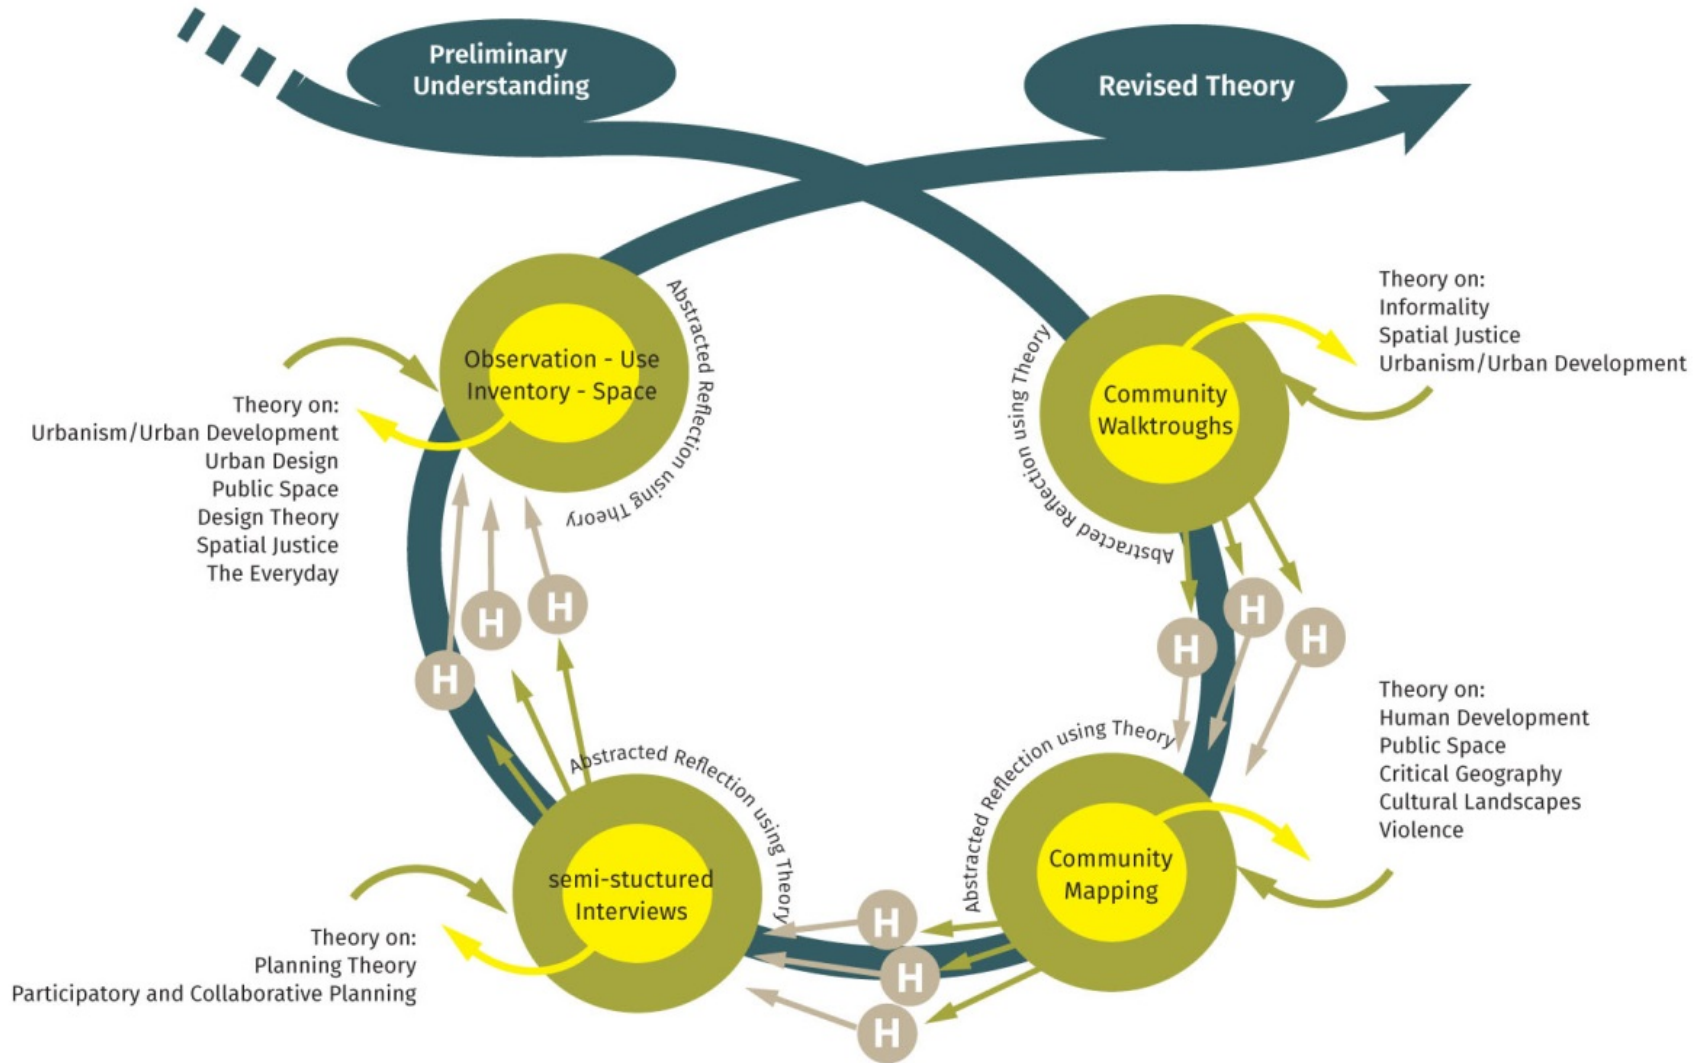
Preliminary Understanding

Revised Theory

Observation - Use Inventory - Space

Abstracted Reflection using Theory

Theory on:
Urbanism/Urban Development
Urban Design
Public Space
Design Theory
Spatial Justice
The Everyday

Community Walktroughs

Abstracted Reflection using Theory

Theory on:
Informality
Spatial Justice
Urbanism/Urban Development

H

H

H

H

H

H

Abstracted Reflection using Theory

Abstracted Reflection using Theory

Theory on:
Human Development
Public Space
Critical Geography
Cultural Landscapes
Violence

semi-stuctured Interviews

Community Mapping

Theory on:
Planning Theory
Participatory and Collaborative Planning

H

H

H